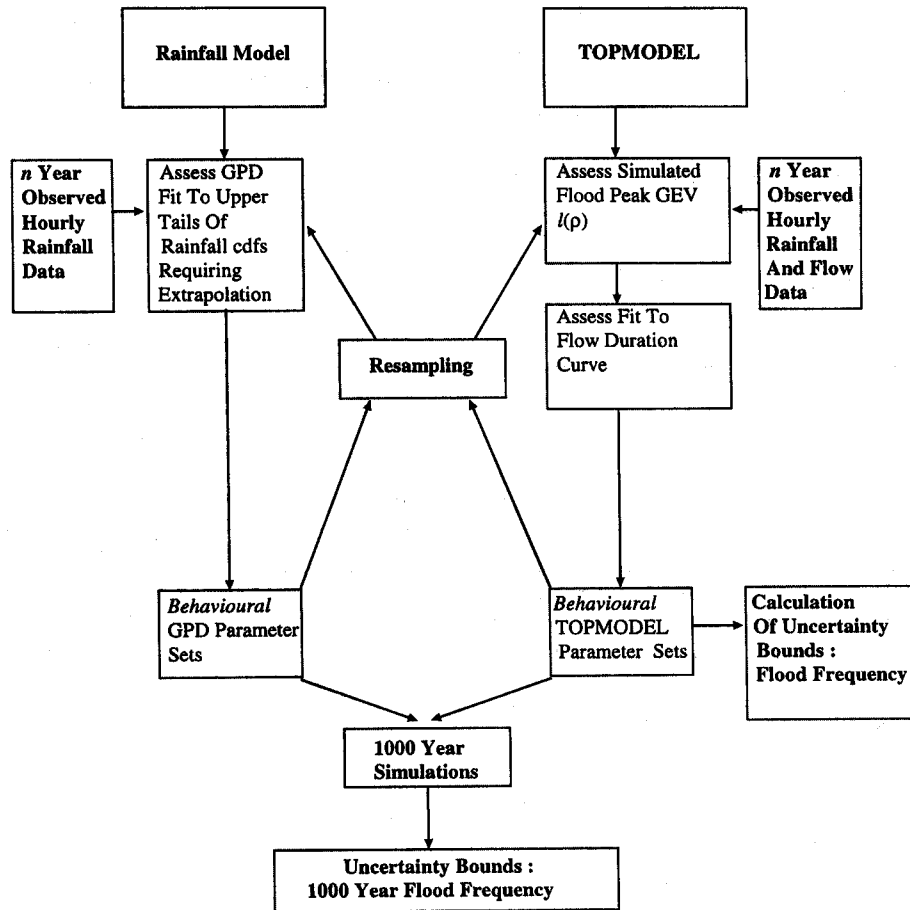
Rainfall Model

TOPMODEL

*n* Year Observed Hourly Rainfall Data

Assess GPD Fit To Upper Tails Of Rainfall cdfs Requiring Extrapolation

Assess Simulated Flood Peak GEV $l(\rho)$

*n* Year Observed Hourly Rainfall And Flow Data

Assess Fit To Flow Duration Curve

Resampling

*Behavioural* GPD Parameter Sets

*Behavioural* TOPMODEL Parameter Sets

Calculation Of Uncertainty Bounds : Flood Frequency

1000 Year Simulations

Uncertainty Bounds : 1000 Year Flood Frequency